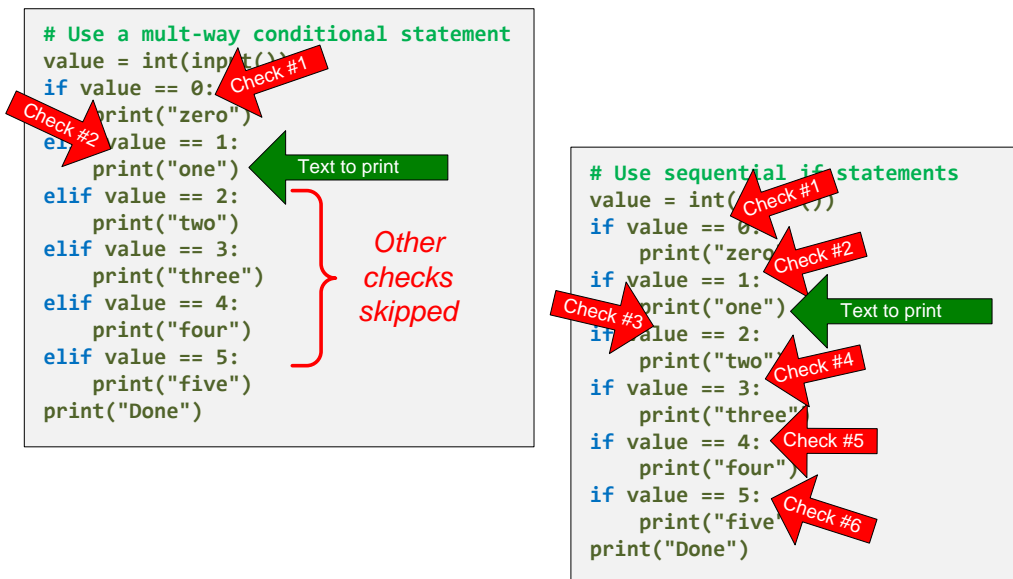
# Use a mult-way conditional statement
value = int(inp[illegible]())
if value == 0:
    print("zero")
el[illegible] value == 1:
    print("one")
elif value == 2:
    print("two")
elif value == 3:
    print("three")
elif value == 4:
    print("four")
elif value == 5:
    print("five")
print("Done")

Check #1
Check #2
Text to print
Other checks skipped

# Use sequential if statements
value = int([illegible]())
if value == 0:
    print("zero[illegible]
if value == 1:
    print("one")
if value == 2:
    print("two")
if value == 3:
    print("three")
if value == 4:
    print("four")
if value == 5:
    print("five")
print("Done")

Check #1
Check #2
Text to print
Check #3
Check #4
Check #5
Check #6